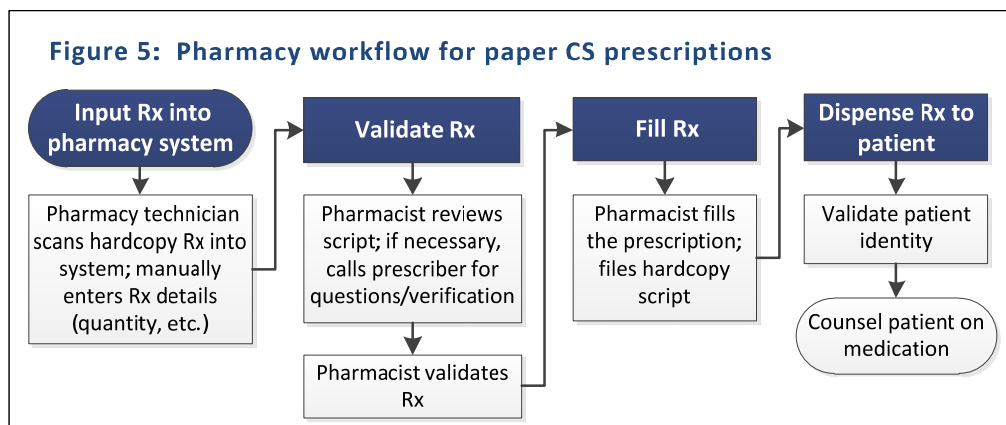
Figure 5: Pharmacy workflow for paper CS prescriptions

Input Rx into pharmacy system

Pharmacy technician scans hardcopy Rx into system; manually enters Rx details (quantity, etc.)

Validate Rx

Pharmacist reviews script; if necessary, calls prescriber for questions/verification

Pharmacist validates Rx

Fill Rx

Pharmacist fills the prescription; files hardcopy script

Dispense Rx to patient

Validate patient identity

Counsel patient on medication